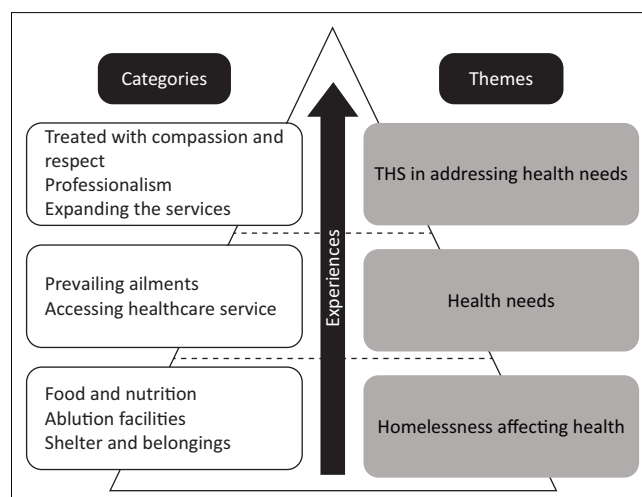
Categories

Themes

Treated with compassion and respect
Professionalism
Expanding the services

THS in addressing health needs

Prevailing ailments
Accessing healthcare service

Health needs

Food and nutrition
Ablution facilities
Shelter and belongings

Homelessness affecting health

Experiences